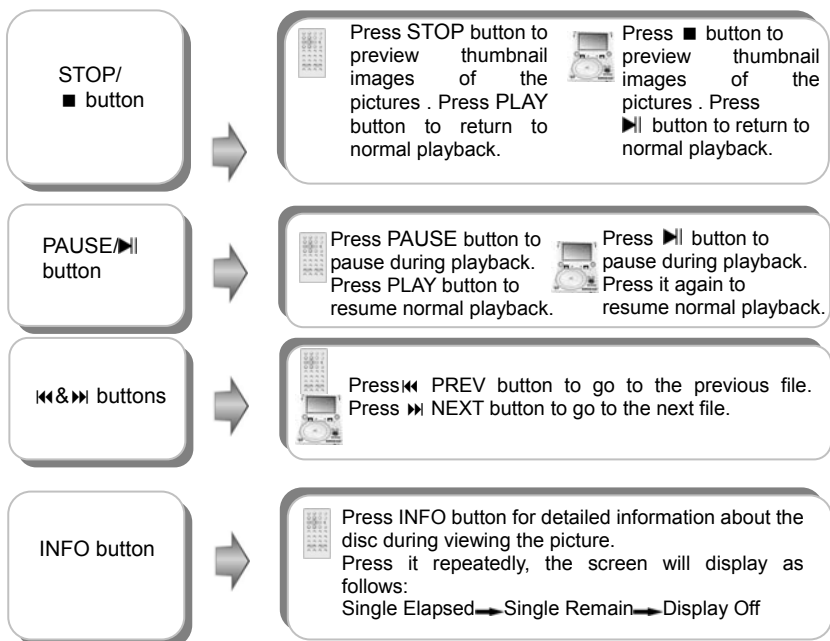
STOP/ ■ button

Press STOP button to preview thumbnail images of the pictures . Press PLAY button to return to normal playback.

Press ■ button to preview thumbnail images of the pictures . Press ▶‖ button to return to normal playback.

PAUSE/▶‖ button

Press PAUSE button to pause during playback. Press PLAY button to resume normal playback.

Press ▶‖ button to pause during playback. Press it again to resume normal playback.

⏮&⏭ buttons

Press⏮ PREV button to go to the previous file. Press ⏭ NEXT button to go to the next file.

INFO button

Press INFO button for detailed information about the disc during viewing the picture.
Press it repeatedly, the screen will display as follows:
Single Elapsed→Single Remain→Display Off